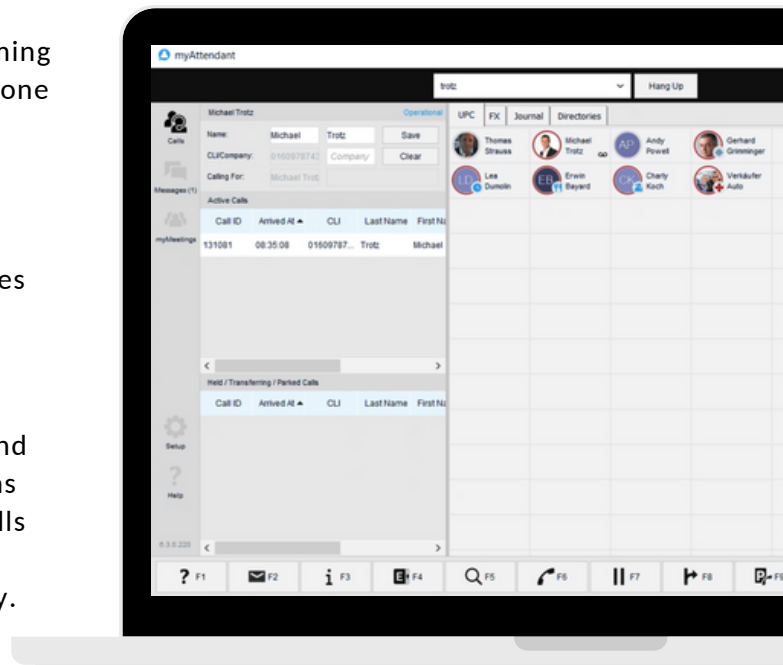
ning
one

es

nd
ns
lls

y.

myAttendant

trotz
Hang Up

Calls
Messages (1)
myMeetings
Setup
Help
6.3.0.220

Michael Trotz
Operational
Name: Michael Trotz Save
CLI/Company: 0160978742 Company Clear
Calling For: Michael Trotz

Active Calls

| Call ID | Arrived At ▲ | CLI | Last Name | First Na |
|---|---|---|---|---|
| 131081 | 08:35:08 | 01609787... | Trotz | Michael |

Held / Transferring / Parked Calls

| Call ID | Arrived At ▲ | CLI | Last Name | First Na |
|---|---|---|---|---|

UPC FX Journal Directories

Thomas Strauss
Michael Trotz
AP Andy Powell
Gerhard Grimminger
LD Lea Dumolin
EB Erwin Beyard
CK Charly Koch
Verkäufer Auto

? F1 F2 i F3 F4 F5 F6 F7 F8 F9